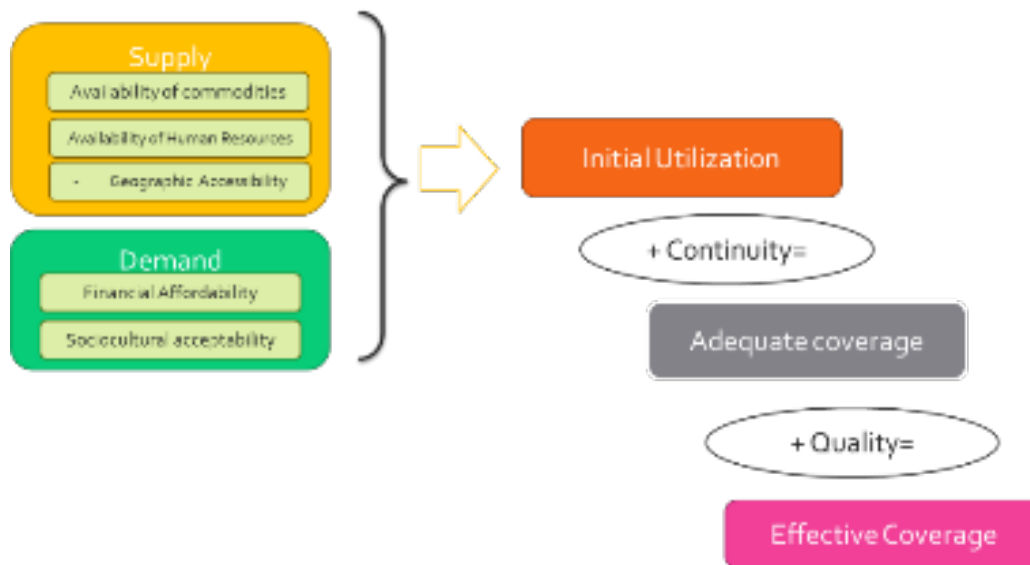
Supply
Availability of commodities
Availability of Human Resources
- Geographic Accessibility

Demand
Financial Affordability
Sociocultural acceptability

Initial Utilization
+ Continuity=
Adequate coverage
+ Quality=
Effective Coverage